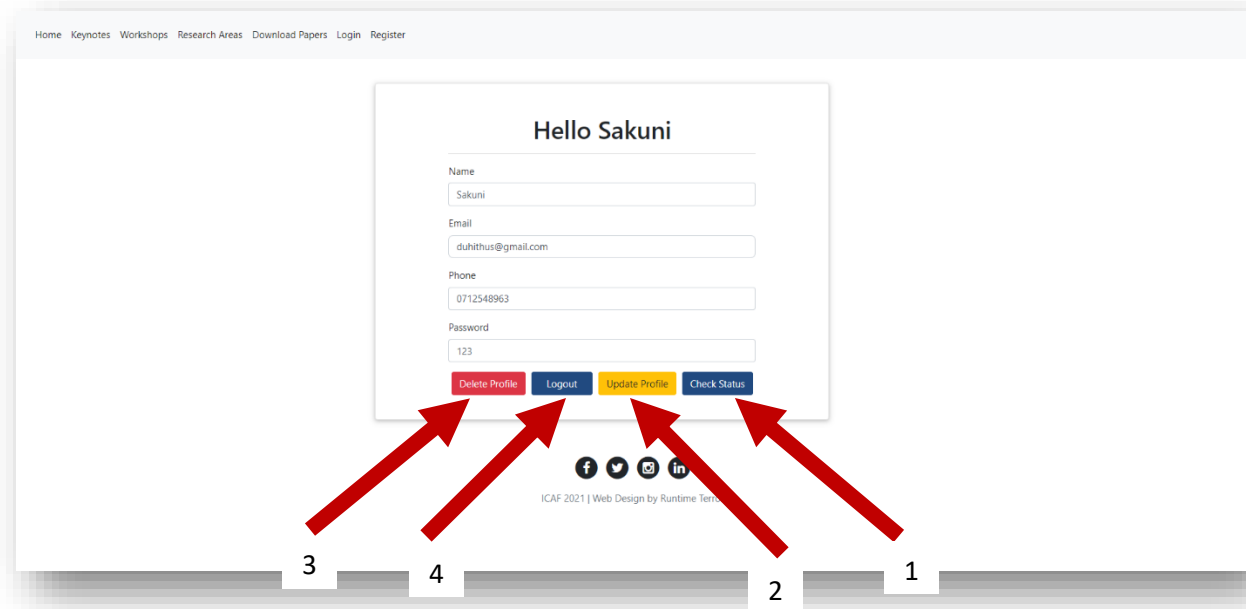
Home Keynotes Workshops Research Areas Download Papers Login Register

Hello Sakuni

Name
Sakuni

Email
duhithus@gmail.com

Phone
0712548963

Password
123

Delete Profile Logout Update Profile Check Status

ICAF 2021 | Web Design by Runtime Terro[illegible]

3 4 2 1